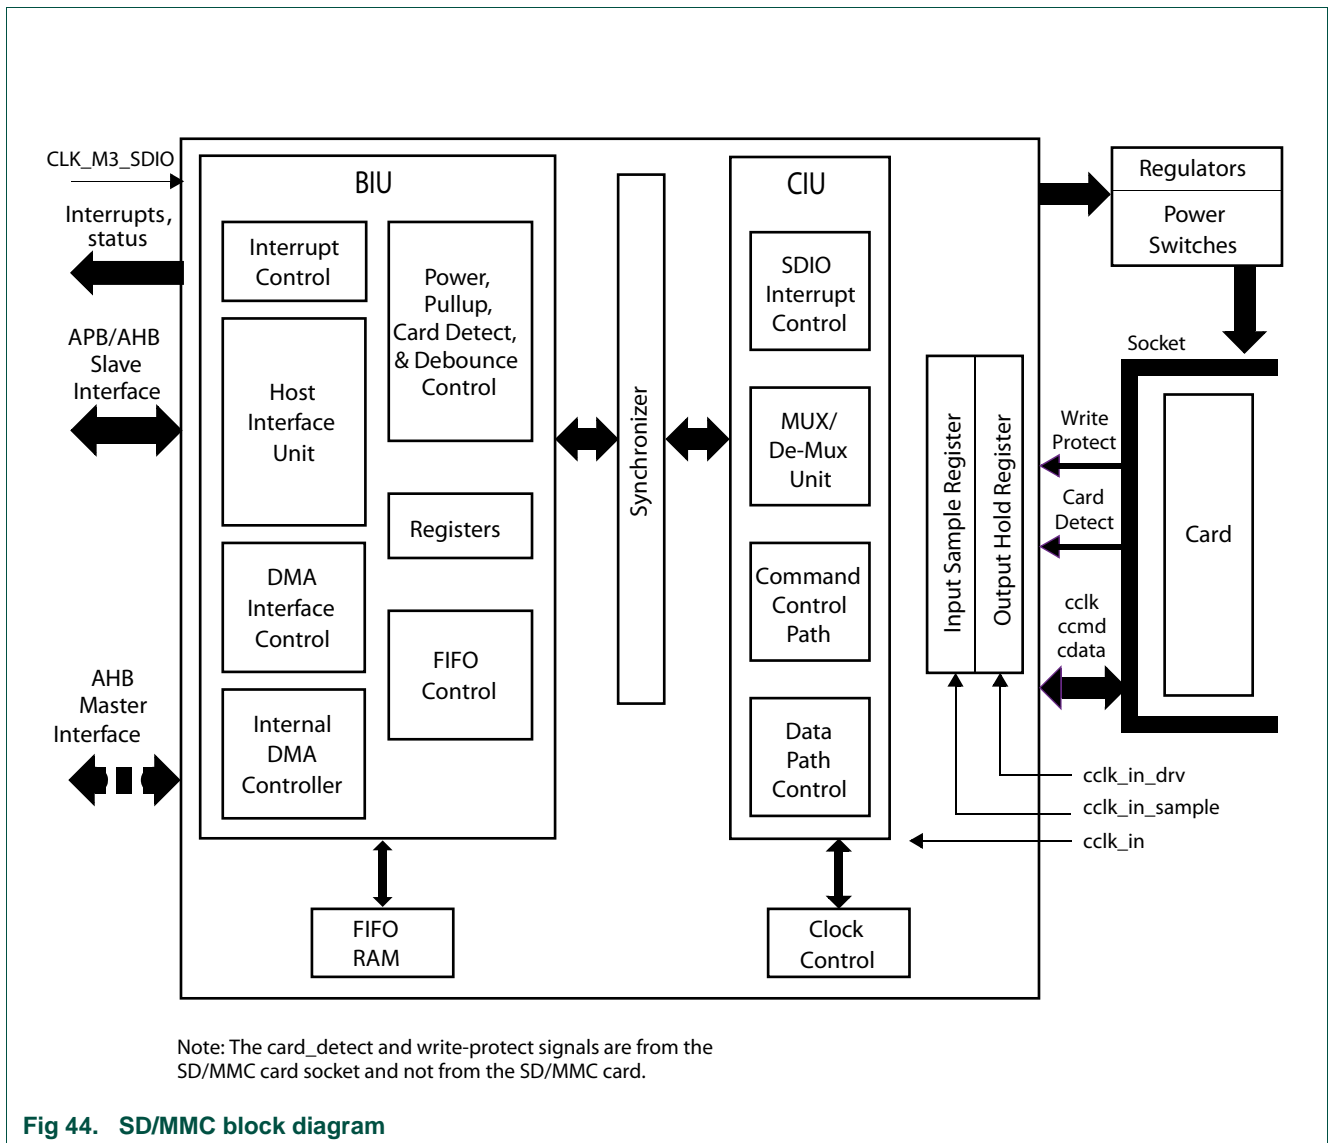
CLK_M3_SDIO

Interrupts, status

APB/AHB Slave Interface

AHB Master Interface

BIU

Interrupt Control

Power, Pullup, Card Detect, & Debounce Control

Host Interface Unit

Registers

DMA Interface Control

FIFO Control

Internal DMA Controller

Synchronizer

CIU

SDIO Interrupt Control

MUX/ De-Mux Unit

Command Control Path

Data Path Control

Input Sample Register

Output Hold Register

Regulators

Power Switches

Socket

Write Protect

Card Detect

cclk ccmd cdata

Card

cclk_in_drv

cclk_in_sample

cclk_in

FIFO RAM

Clock Control

Note: The card_detect and write-protect signals are from the SD/MMC card socket and not from the SD/MMC card.

Fig 44. SD/MMC block diagram